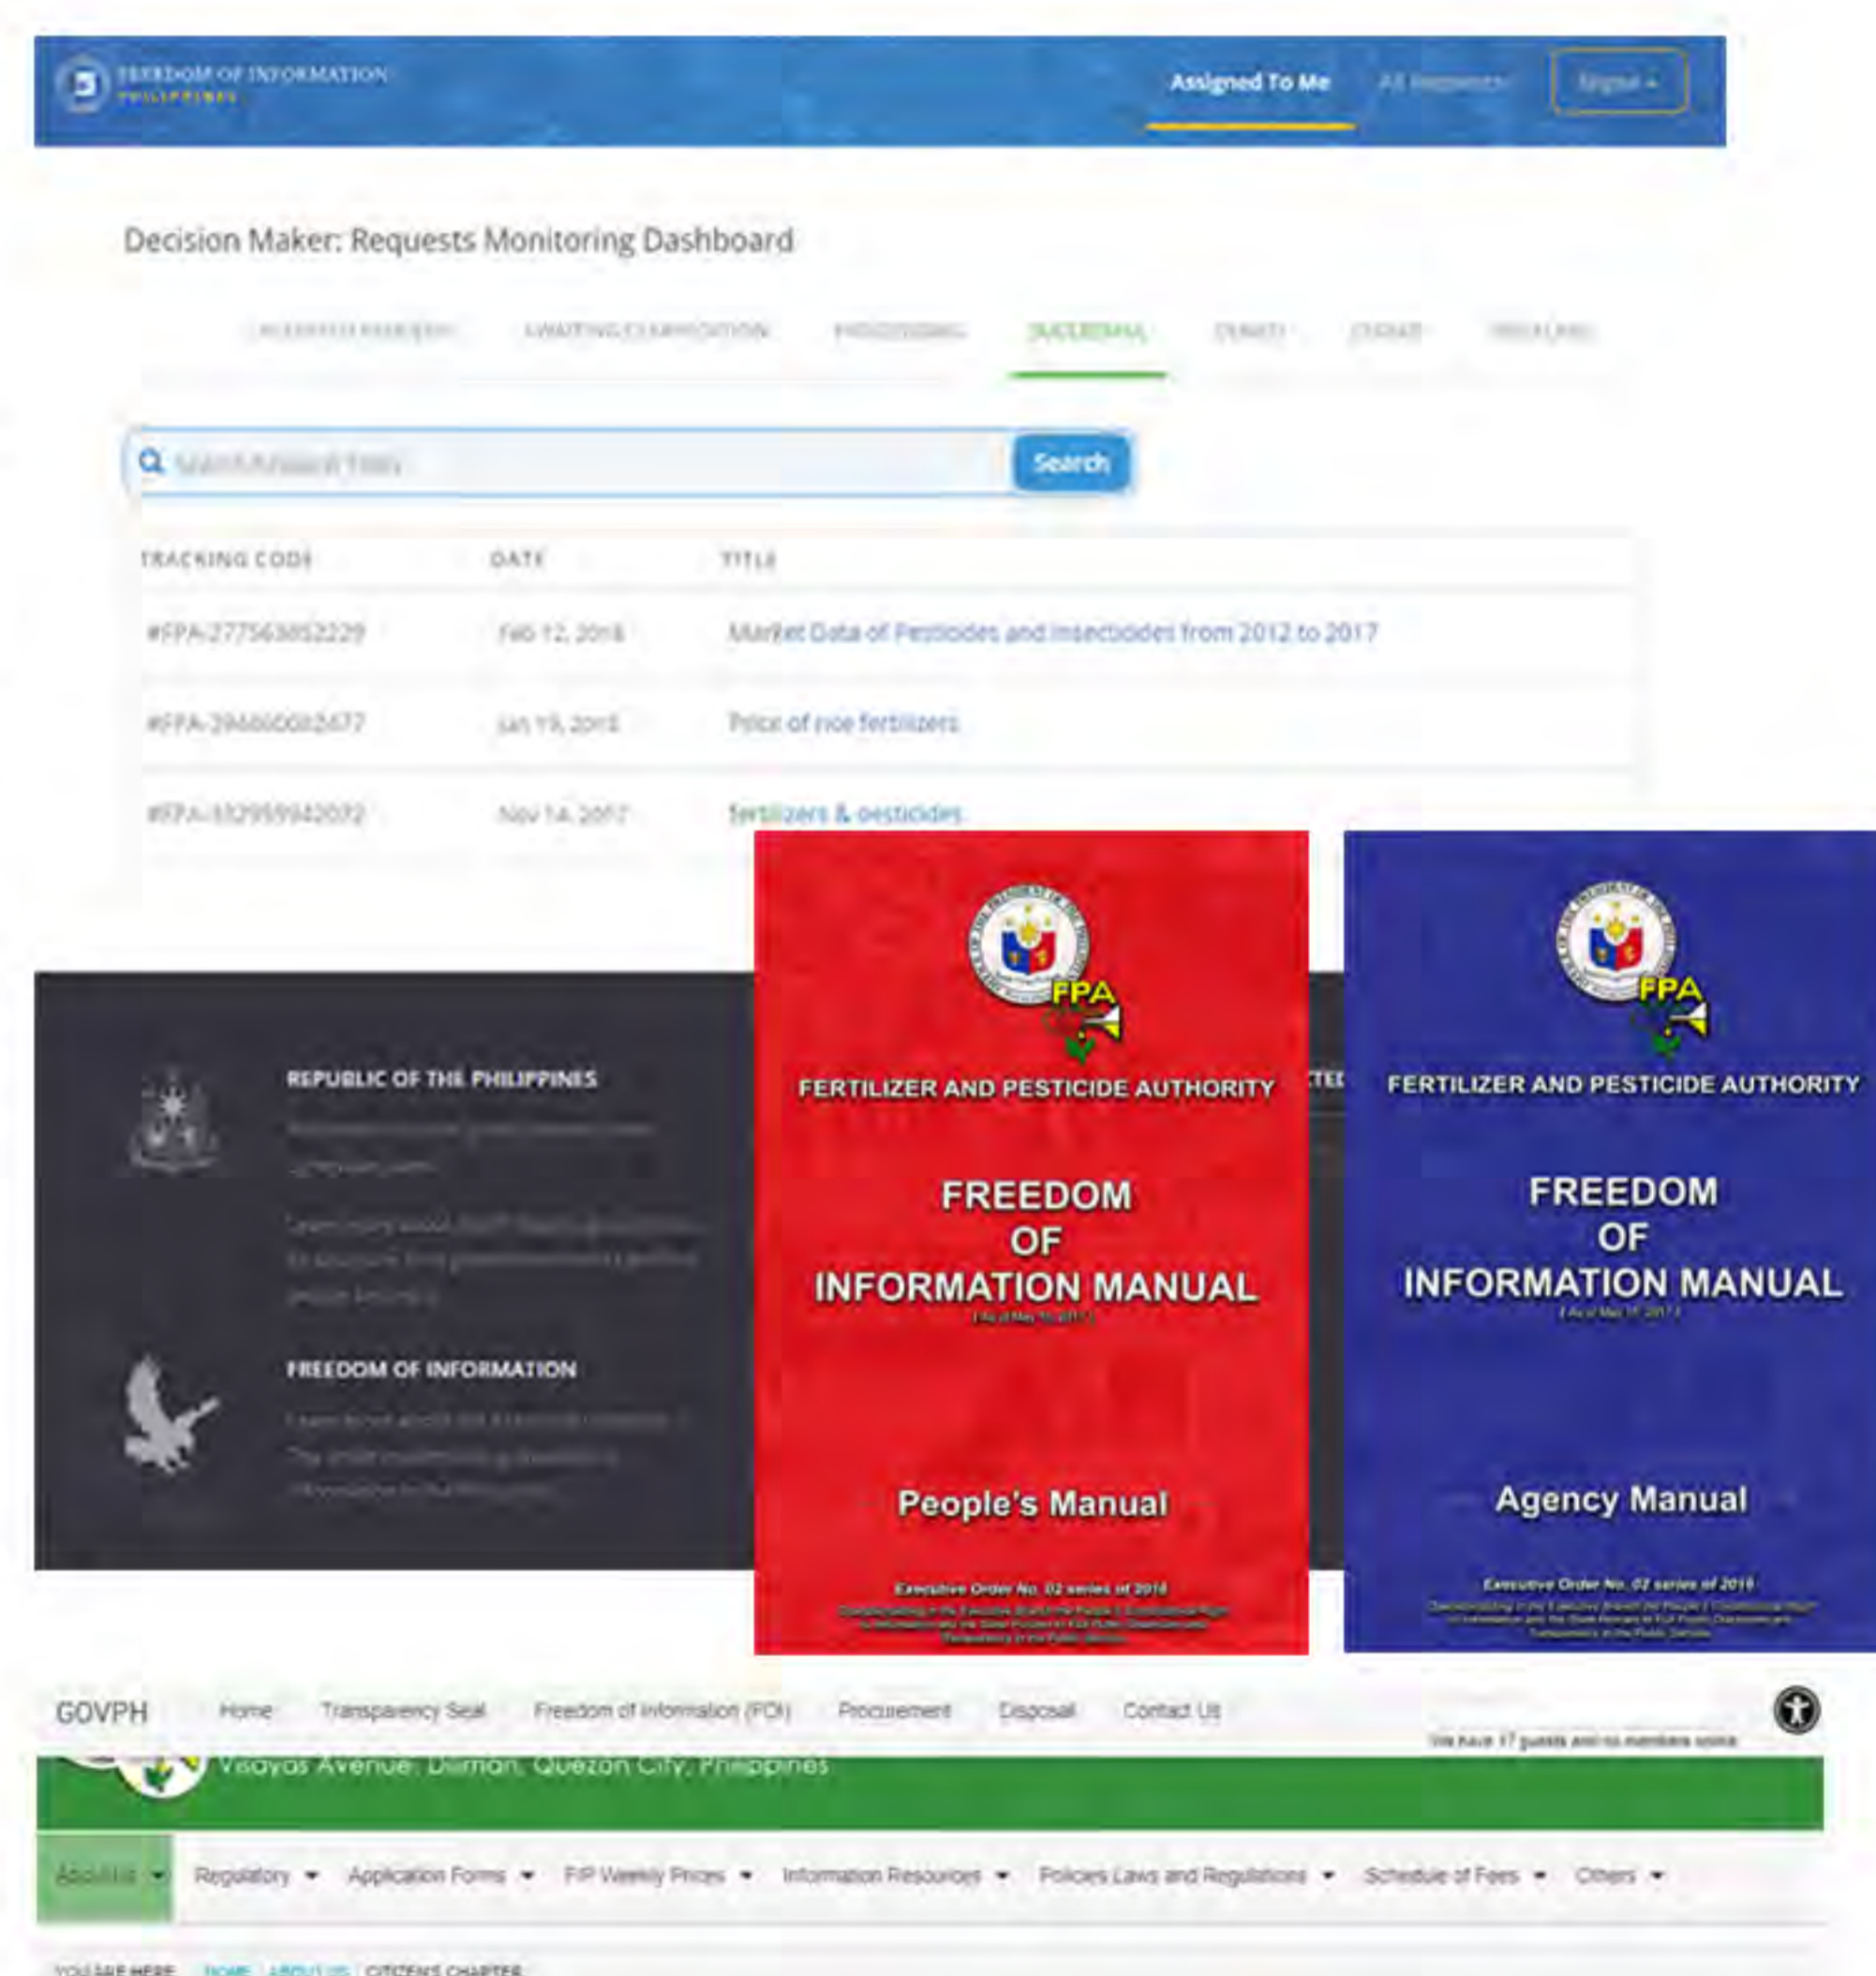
FREEDOM OF INFORMATION
PHILIPPINES

Assigned To Me
All Requests
Signal

Decision Maker: Requests Monitoring Dashboard

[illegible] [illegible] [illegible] SUCCESSFUL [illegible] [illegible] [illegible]

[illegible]
Search

| TRACKING CODE | DATE | TITLE |
|---|---|---|
| #FPA-277563852229 | Feb 12, 2018 | Market Data of Pesticides and Insecticides from 2012 to 2017 |
| #FPA-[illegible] | Jan 19, 2018 | Price of rice fertilizers |
| #FPA-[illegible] | Nov 14, 2017 | fertilizers & pesticides |

REPUBLIC OF THE PHILIPPINES
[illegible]

FREEDOM OF INFORMATION
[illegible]

FPA
FERTILIZER AND PESTICIDE AUTHORITY
FREEDOM OF INFORMATION MANUAL
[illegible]
People's Manual
Executive Order No. 02 series of 2016
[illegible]

FPA
FERTILIZER AND PESTICIDE AUTHORITY
FREEDOM OF INFORMATION MANUAL
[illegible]
Agency Manual
Executive Order No. 02 series of 2016
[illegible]

GOVPH Home Transparency Seal Freedom of Information (FOI) Procurement Disposal Contact Us
We have 17 guests and no members online
Visayas Avenue, Diliman, Quezon City, Philippines
About Us Regulatory Application Forms FIP Weekly Prices Information Resources Policies Laws and Regulations Schedule of Fees Others
YOU ARE HERE: HOME ABOUT US CITIZEN'S CHARTER